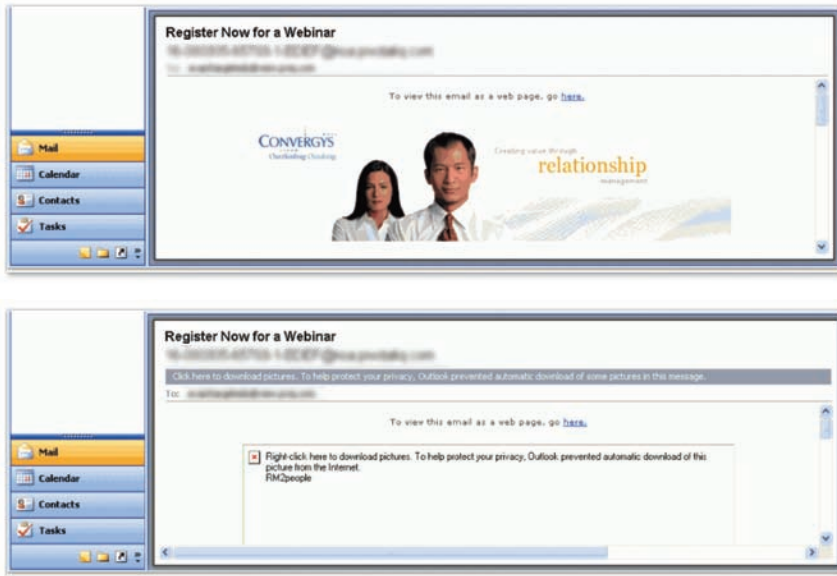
Register Now for a Webinar
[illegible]
To: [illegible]

To view this email as a web page, go here.

CONVERGYS
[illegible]

Creating value through
relationship
management

Mail
Calendar
Contacts
Tasks

Register Now for a Webinar
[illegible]
Click here to download pictures. To help protect your privacy, Outlook prevented automatic download of some pictures in this message.
To: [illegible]

To view this email as a web page, go here.

Right-click here to download pictures. To help protect your privacy, Outlook prevented automatic download of this picture from the Internet.
RM2people

Mail
Calendar
Contacts
Tasks